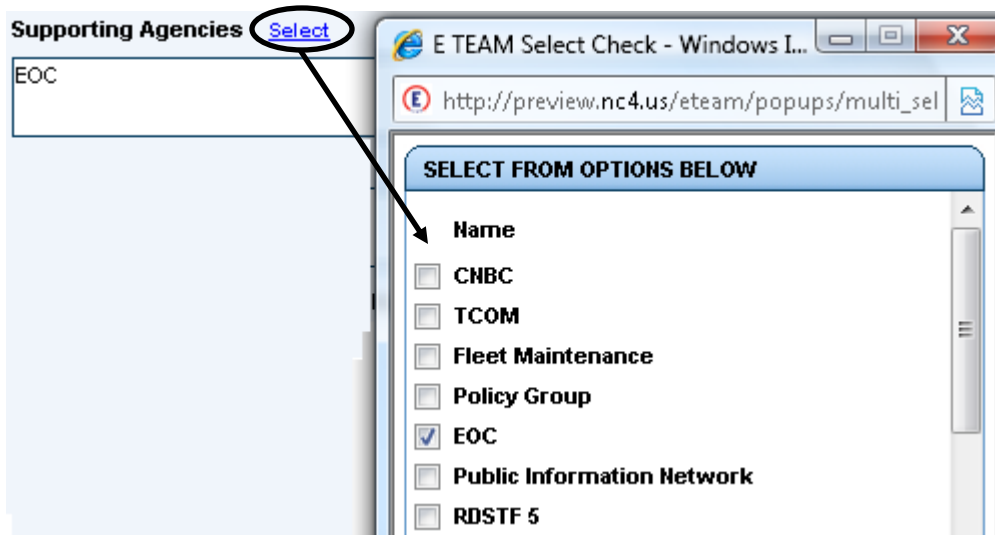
Supporting Agencies Select

EOC

E TEAM Select Check - Windows I...

http://preview.nc4.us/eteam/popups/multi_sel

SELECT FROM OPTIONS BELOW

Name

CNBC

TCOM

Fleet Maintenance

Policy Group

EOC

Public Information Network

RDSTF 5